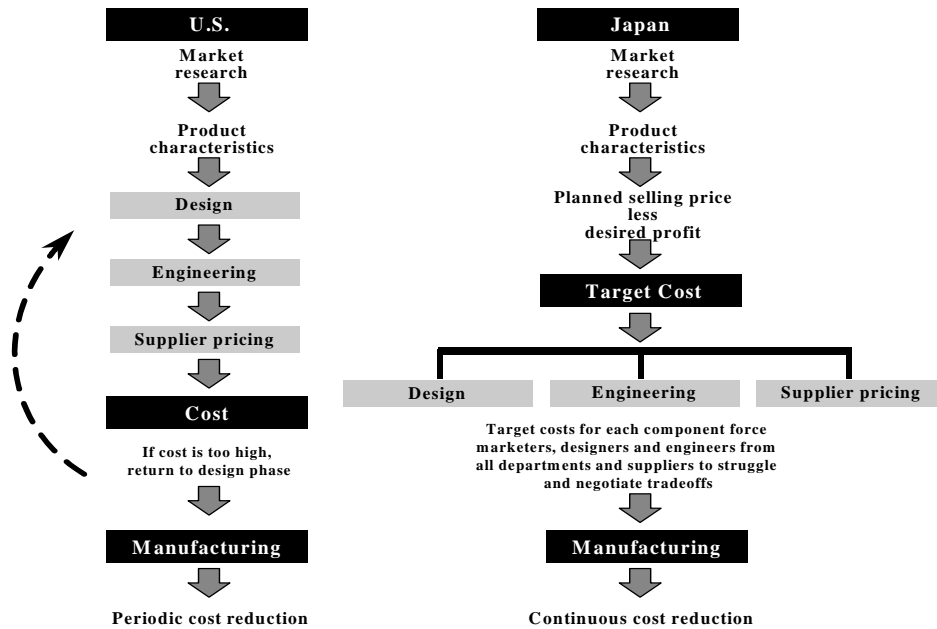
U.S.

Market research

Product characteristics

Design

Engineering

Supplier pricing

Cost

If cost is too high, return to design phase

Manufacturing

Periodic cost reduction

Japan

Market research

Product characteristics

Planned selling price less desired profit

Target Cost

Design

Engineering

Supplier pricing

Target costs for each component force marketers, designers and engineers from all departments and suppliers to struggle and negotiate tradeoffs

Manufacturing

Continuous cost reduction